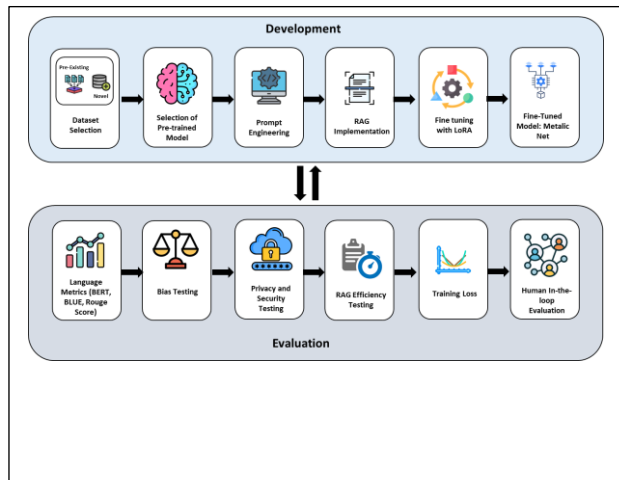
Development

Pre-Existing

Novel

Dataset Selection

Selection of Pre-trained Model

Prompt Engineering

RAG Implementation

Fine tuning with LoRA

Fine-Tuned Model: Metalic Net

Language Metrics (BERT, BLUE, Rouge Score)

Bias Testing

Privacy and Security Testing

RAG Efficiency Testing

Training Loss

Human In-the-loop Evaluation

Evaluation